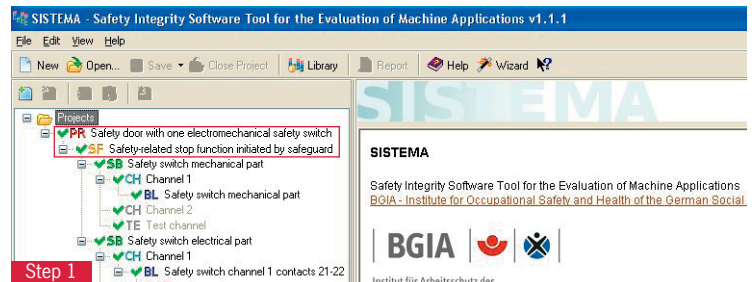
SISTEMA - Safety Integrity Software Tool for the Evaluation of Machine Applications v1.1.1

File Edit View Help

New Open... Save Close Project Library Report Help Wizard

Projects
PR Safety door with one electromechanical safety switch
SF Safety-related stop function initiated by safeguard
SB Safety switch mechanical part
CH Channel 1
BL Safety switch mechanical part
CH Channel 2
TE Test channel
SB Safety switch electrical part
CH Channel 1
BL Safety switch channel 1 contacts 21-22

Step 1

SISTEMA

SISTEMA

Safety Integrity Software Tool for the Evaluation of Machine Applications
BGIA - Institute for Occupational Safety and Health of the German Social

BGIA

Institut für Arbeitsschutz der